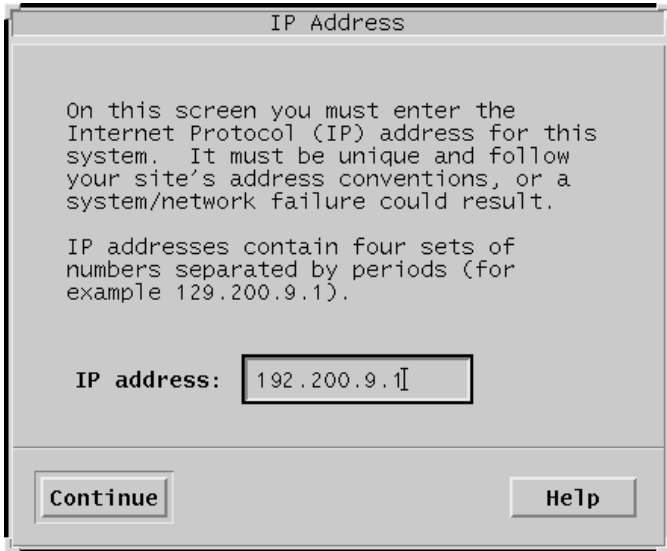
IP Address

On this screen you must enter the Internet Protocol (IP) address for this system. It must be unique and follow your site's address conventions, or a system/network failure could result.

IP addresses contain four sets of numbers separated by periods (for example 129.200.9.1).

IP address: 192.200.9.1

Continue

Help